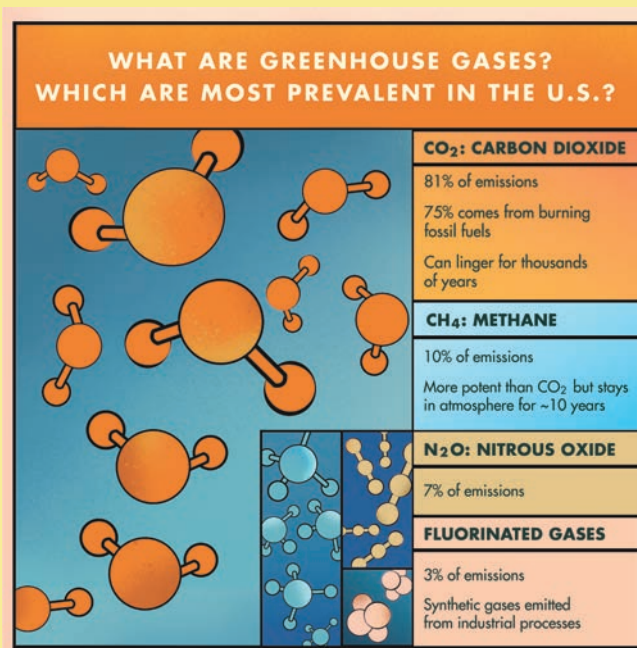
WHAT ARE GREENHOUSE GASES? WHICH ARE MOST PREVALENT IN THE U.S.?

$CO_2$: CARBON DIOXIDE

81% of emissions

75% comes from burning fossil fuels

Can linger for thousands of years

$CH_4$: METHANE

10% of emissions

More potent than $CO_2$ but stays in atmosphere for ~10 years

$N_2O$: NITROUS OXIDE

7% of emissions

FLUORINATED GASES

3% of emissions

Synthetic gases emitted from industrial processes